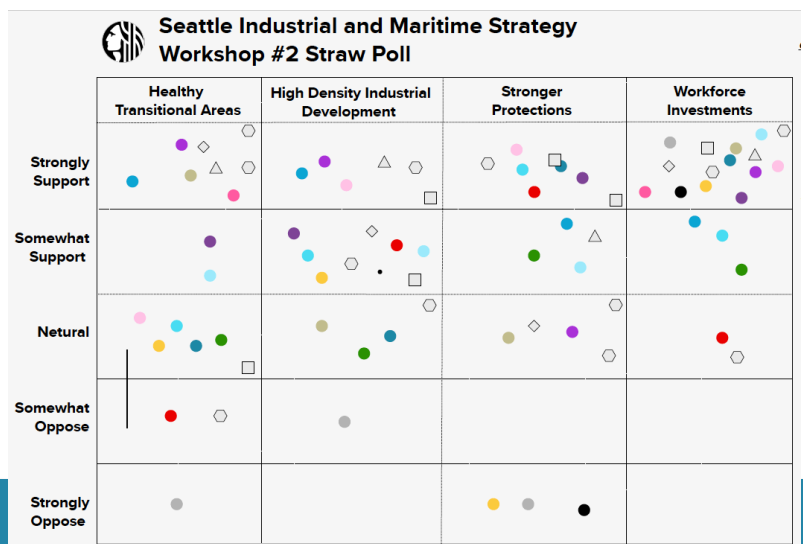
Seattle Industrial and Maritime Strategy
Workshop #2 Straw Poll

| | Healthy Transitional Areas | High Density Industrial Development | Stronger Protections | Workforce Investments |
|---|---|---|---|---|
| Strongly Support | | | | |
| Somewhat Support | | | | |
| Netural | | | | |
| Somewhat Oppose | | | | |
| Strongly Oppose | | | | |